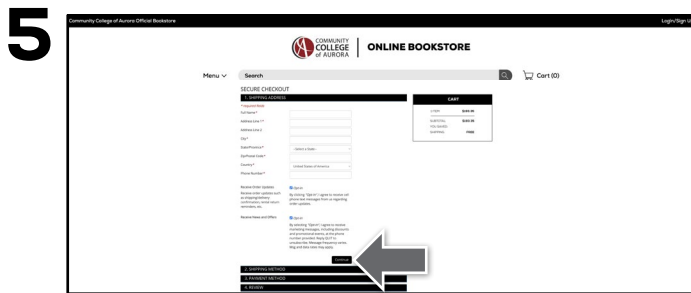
5

Community College of Aurora Official Bookstore

Login/Sign U

COMMUNITY COLLEGE of AURORA | ONLINE BOOKSTORE

Menu

Search

Cart (0)

SECURE CHECKOUT

1. SHIPPING ADDRESS

* Required fields

Full Name *

Address Line 1 *

Address Line 2

City *

State/Province *

- Select a State -

Zip/Postal Code *

Country *

United States of America

Phone Number *

Receive Order Updates

Receive order updates such as shipping/delivery confirmation, rental return reminders, etc.

Opt-in

By clicking "Opt-in" I agree to receive cell phone text messages from us regarding order updates.

Receive News and Offers

Opt-in

By selecting "Opt-in" I agree to receive marketing messages, including discounts and promotional events, at the phone number provided. Reply STOP to unsubscribe. Message frequency varies. Msg and data rates may apply.

Continue

2. SHIPPING METHOD

3. PAYMENT METHOD

4. REVIEW

CART

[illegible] $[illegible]

SUBTOTAL $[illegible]

YOU SAVED:

SHIPPING: FREE